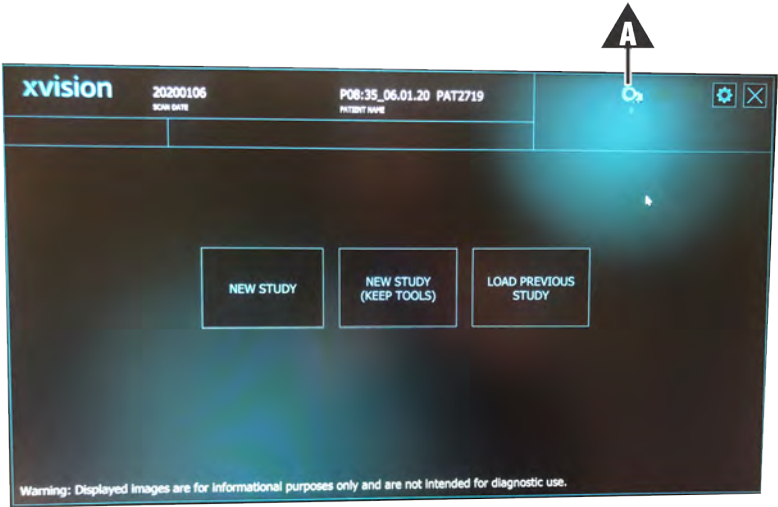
A

xvision

20200106
SCAN DATE

P08:35_06.01.20 PAT2719
PATIENT NAME

NEW STUDY

NEW STUDY (KEEP TOOLS)

LOAD PREVIOUS STUDY

Warning: Displayed images are for informational purposes only and are not intended for diagnostic use.